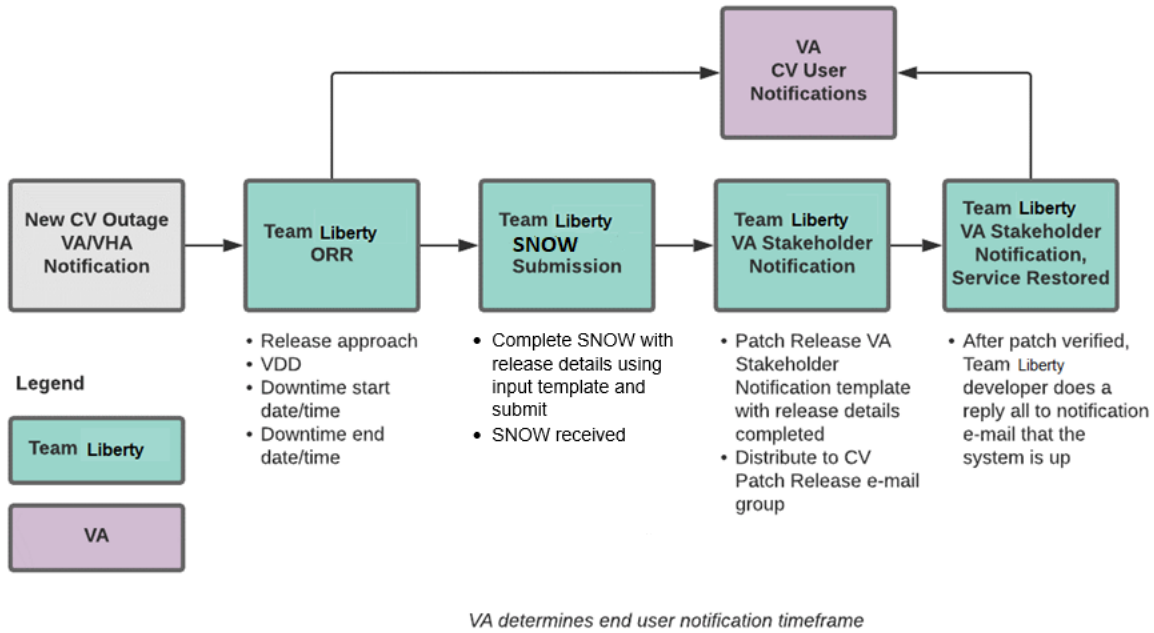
VA
CV User
Notifications

New CV Outage
VA/VHA
Notification

Team Liberty
ORR

Team Liberty
SNOW
Submission

Team Liberty
VA Stakeholder
Notification

Team Liberty
VA Stakeholder
Notification,
Service Restored

• Release approach
• VDD
• Downtime start date/time
• Downtime end date/time

• Complete SNOW with release details using input template and submit
• SNOW received

• Patch Release VA Stakeholder Notification template with release details completed
• Distribute to CV Patch Release e-mail group

• After patch verified, Team Liberty developer does a reply all to notification e-mail that the system is up

Legend

Team Liberty

VA

VA determines end user notification timeframe